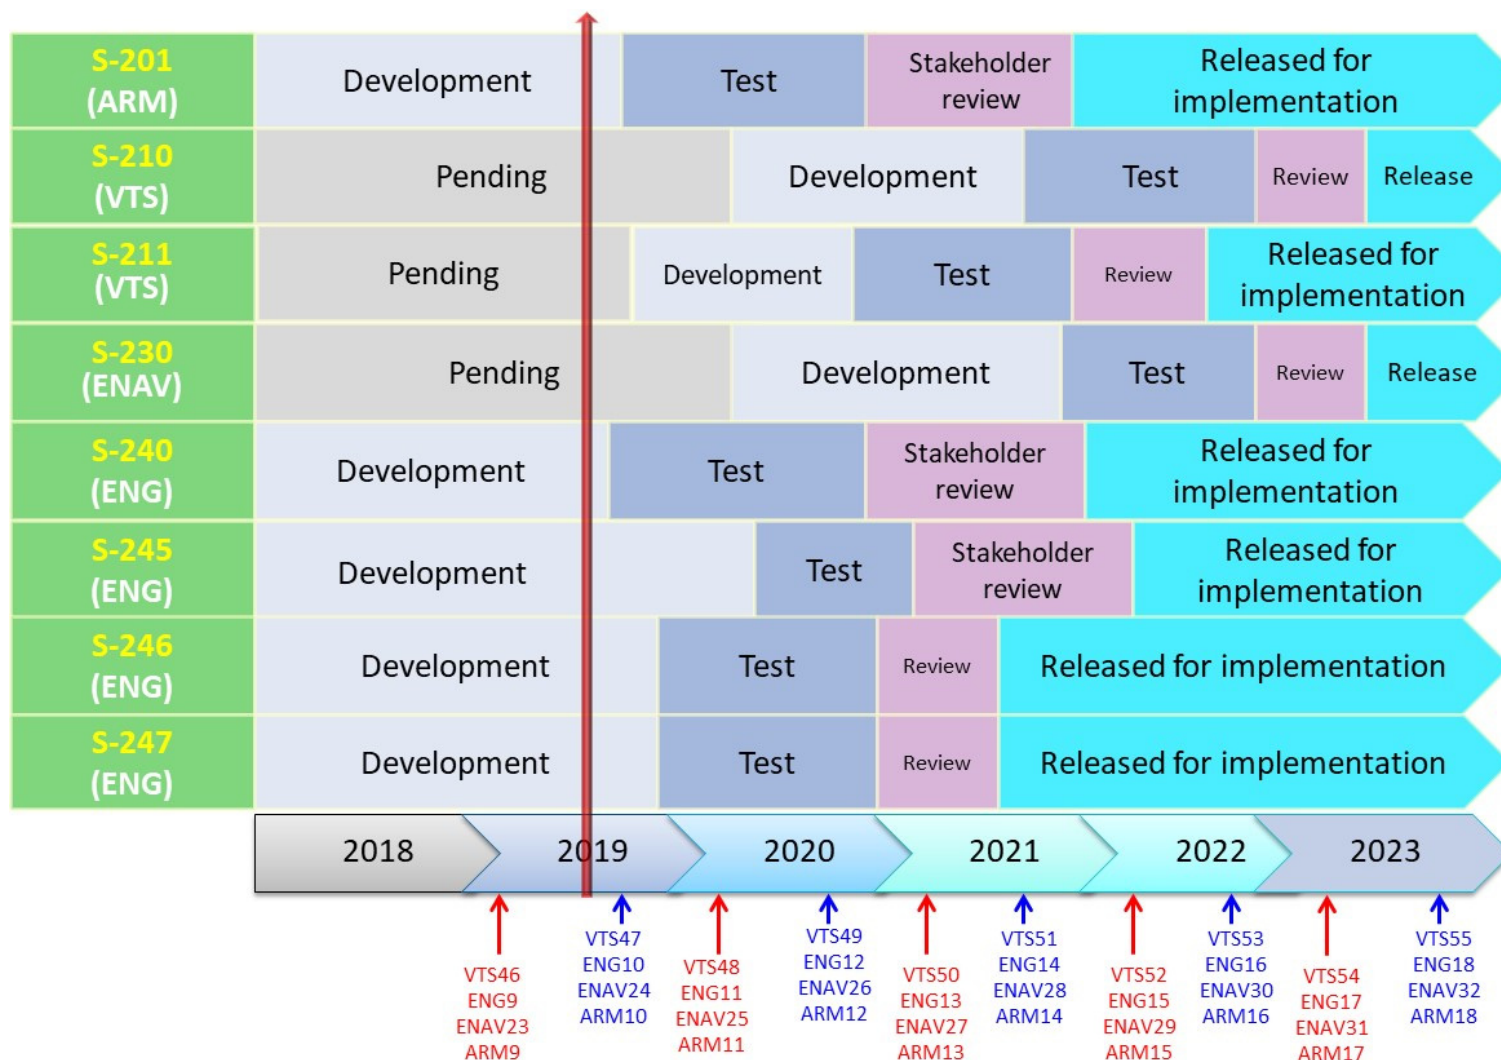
S-201 (ARM) | Development | Test | Stakeholder review | Released for implementation
S-210 (VTS) | Pending | Development | Test | Review | Release
S-211 (VTS) | Pending | Development | Test | Review | Released for implementation
S-230 (ENAV) | Pending | Development | Test | Review | Release
S-240 (ENG) | Development | Test | Stakeholder review | Released for implementation
S-245 (ENG) | Development | Test | Stakeholder review | Released for implementation
S-246 (ENG) | Development | Test | Review | Released for implementation
S-247 (ENG) | Development | Test | Review | Released for implementation

2018 2019 2020 2021 2022 2023

VTS46 ENG9 ENAV23 ARM9
VTS47 ENG10 ENAV24 ARM10
VTS48 ENG11 ENAV25 ARM11
VTS49 ENG12 ENAV26 ARM12
VTS50 ENG13 ENAV27 ARM13
VTS51 ENG14 ENAV28 ARM14
VTS52 ENG15 ENAV29 ARM15
VTS53 ENG16 ENAV30 ARM16
VTS54 ENG17 ENAV31 ARM17
VTS55 ENG18 ENAV32 ARM18